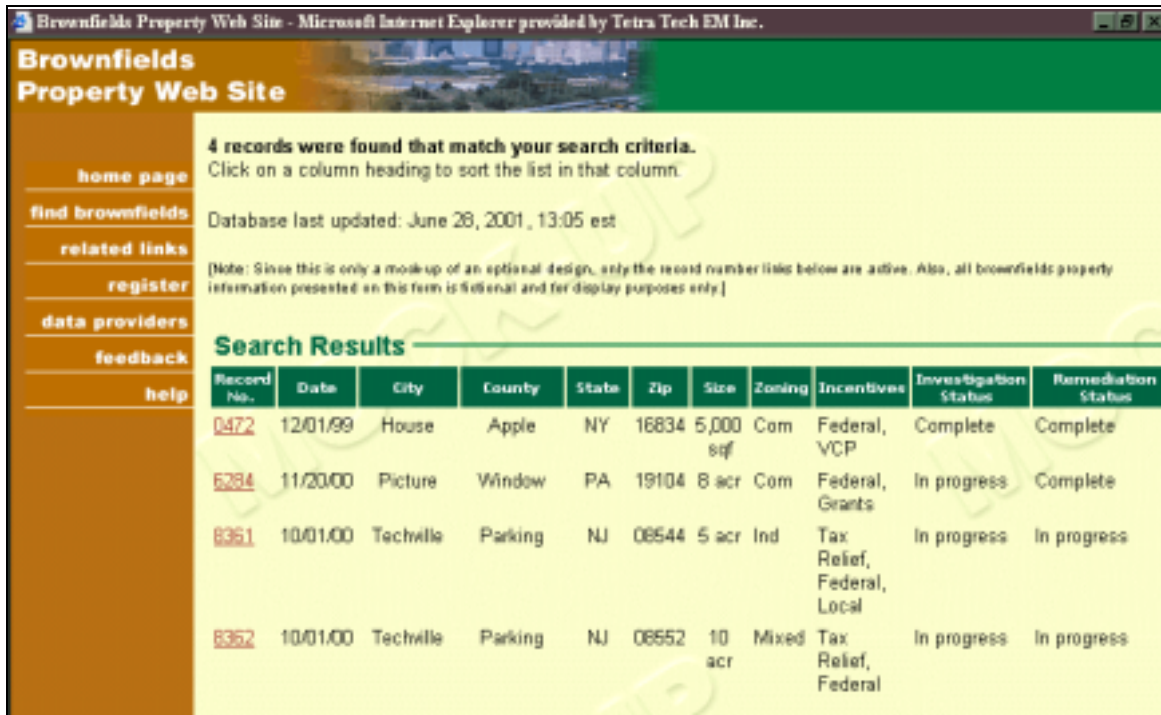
Brownfields Property Web Site - Microsoft Internet Explorer provided by Tetra Tech EM Inc.

Brownfields Property Web Site

home page
find brownfields
related links
register
data providers
feedback
help

4 records were found that match your search criteria.
Click on a column heading to sort the list in that column.

Database last updated: June 28, 2001, 13:05 est

[Note: Since this is only a mock-up of an optional design, only the record number links below are active. Also, all brownfields property information presented on this form is fictional and for display purposes only.]

Search Results

| Record No. | Date | City | County | State | Zip | Size | Zoning | Incentives | Investigation Status | Remediation Status |
|---|---|---|---|---|---|---|---|---|---|---|
| 0472 | 12/01/99 | House | Apple | NY | 16834 | 5,000 sqf | Com | Federal, VCP | Complete | Complete |
| 6284 | 11/20/00 | Picture | Window | PA | 19104 | 8 acr | Com | Federal, Grants | In progress | Complete |
| 8361 | 10/01/00 | Techville | Parking | NJ | 08544 | 5 acr | Ind | Tax Relief, Federal, Local | In progress | In progress |
| 8362 | 10/01/00 | Techville | Parking | NJ | 08552 | 10 acr | Mixed | Tax Relief, Federal | In progress | In progress |

MOCK-UP